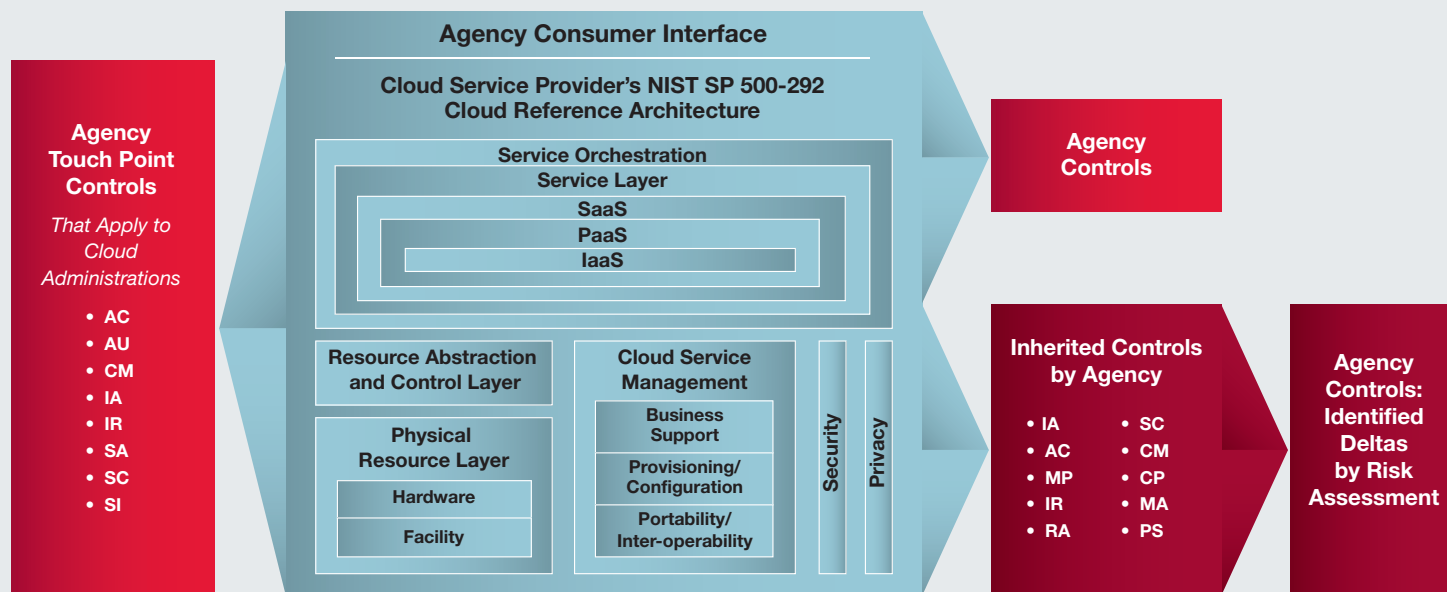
Agency Touch Point Controls

That Apply to Cloud Administrations

- AC
- AU
- CM
- IA
- IR
- SA
- SC
- SI

Agency Consumer Interface

Cloud Service Provider's NIST SP 500-292 Cloud Reference Architecture

Service Orchestration

Service Layer

SaaS

PaaS

IaaS

Resource Abstraction and Control Layer

Physical Resource Layer

Hardware

Facility

Cloud Service Management

Business Support

Provisioning/ Configuration

Portability/ Inter-operability

Security

Privacy

Agency Controls

Inherited Controls by Agency

- IA
- AC
- MP
- IR
- RA
- SC
- CM
- CP
- MA
- PS

Agency Controls: Identified Deltas by Risk Assessment